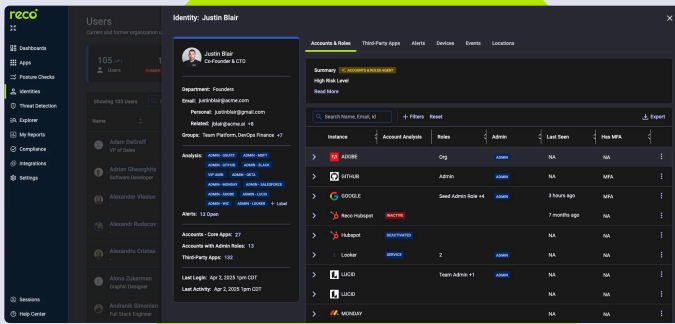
reco

Dashboards
Apps
Posture Checks
Identities
Threat Detection
Explorer
My Reports
Compliance
Integrations
Settings

Sessions
Help Center

Users
Current and former organization u

105 Users

Showing 105 Users

Name

Adam DeGraff
VP of Sales

Adam Gheorghita
Software Developer

Alexander Vlasov

Alexandr Rudacov

Alexandra Cristea

Alona Zukerman
Graphic Designer

Andronik Simonian
Full Stack Engineer

Identity: Justin Blair

Justin Blair
Co-Founder & CTO

Department: Founders
Email: justinblair@acme.com
Personal: justinblair@gmail.com
Related: jblair@acme.ai +6
Groups: Team Platform, DevOps Finance +7

Analysis: ADMIN - OKTA ADMIN - MSFT ADMIN - GITHUB ADMIN - SLACK VIP USER ADMIN - OKTA ADMIN - MONDAY ADMIN - SALESFORCE ADMIN - ADOBE ADMIN - LUCID ADMIN - WIZ ADMIN - LOOKER + Label

Alerts: 13 Open

Accounts - Core Apps: 27
Accounts with Admin Roles: 13
Third-Party Apps: 132

Last Login: Apr 2, 2025 1pm CDT
Last Activity: Apr 2, 2025 1pm CDT

Accounts & Roles | Third-Party Apps | Alerts | Devices | Events | Locations

Summary ACCOUNTS & ROLES AGENT
High Risk Level
Read More

Search Name, Email, Id | Filters | Reset | Export

| Instance | Account Analysis | Roles | Admin | Last Seen | Has MFA |
|---|---|---|---|---|---|
| ADOBE | | Org | ADMIN | NA | NA |
| GITHUB | | Admin | ADMIN | NA | MFA |
| GOOGLE | | Seed Admin Role +4 | ADMIN | 3 hours ago | MFA |
| Reco Hubspot | INACTIVE | | | 7 months ago | NA |
| Hubspot | DEACTIVATED | | ADMIN | NA | NA |
| Looker | SERVICE | Z | ADMIN | NA | NA |
| LUCID | | Team Admin +1 | ADMIN | NA | NA |
| LUCID | | | ADMIN | NA | NA |
| MONDAY | | | ADMIN | NA | NA |